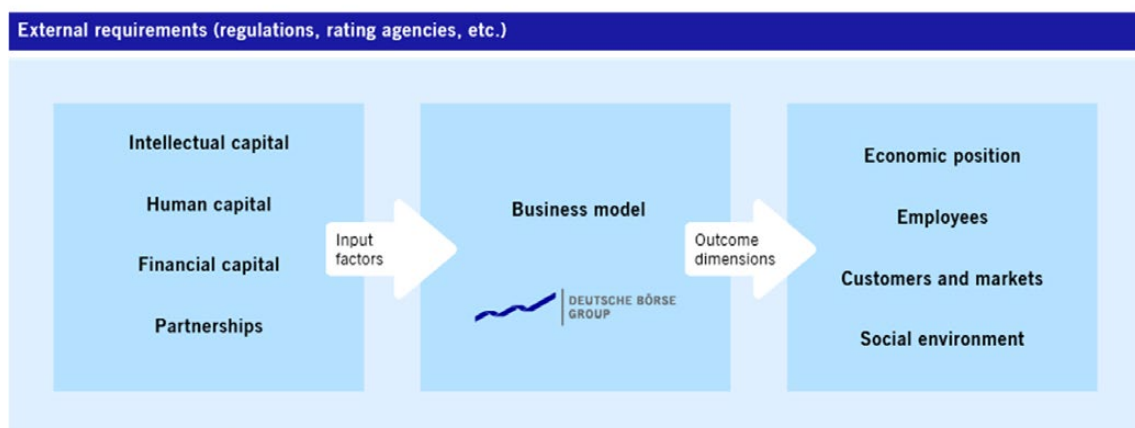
External requirements (regulations, rating agencies, etc.)

Intellectual capital

Human capital

Financial capital

Partnerships

Input factors

Business model

DEUTSCHE BÖRSE GROUP

Outcome dimensions

Economic position

Employees

Customers and markets

Social environment